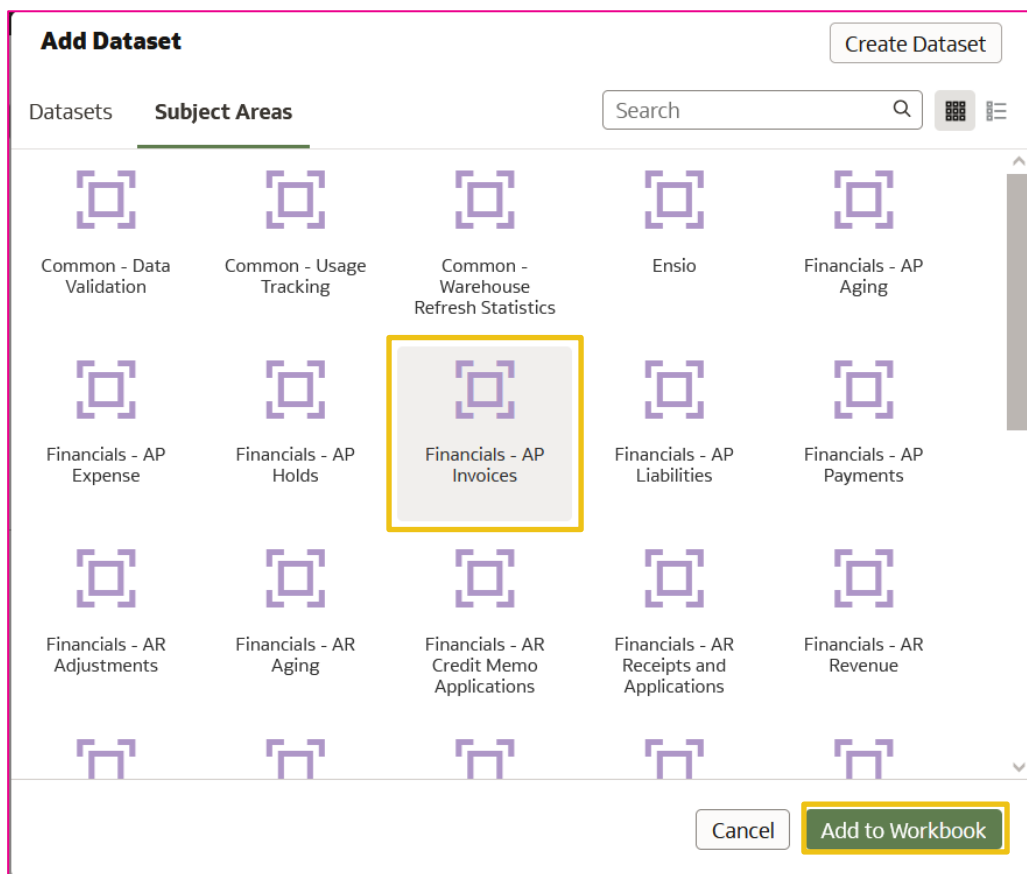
Add Dataset

Create Dataset

Datasets

Subject Areas

Search

Common - Data Validation

Common - Usage Tracking

Common - Warehouse Refresh Statistics

Ensio

Financials - AP Aging

Financials - AP Expense

Financials - AP Holds

Financials - AP Invoices

Financials - AP Liabilities

Financials - AP Payments

Financials - AR Adjustments

Financials - AR Aging

Financials - AR Credit Memo Applications

Financials - AR Receipts and Applications

Financials - AR Revenue

Cancel

Add to Workbook